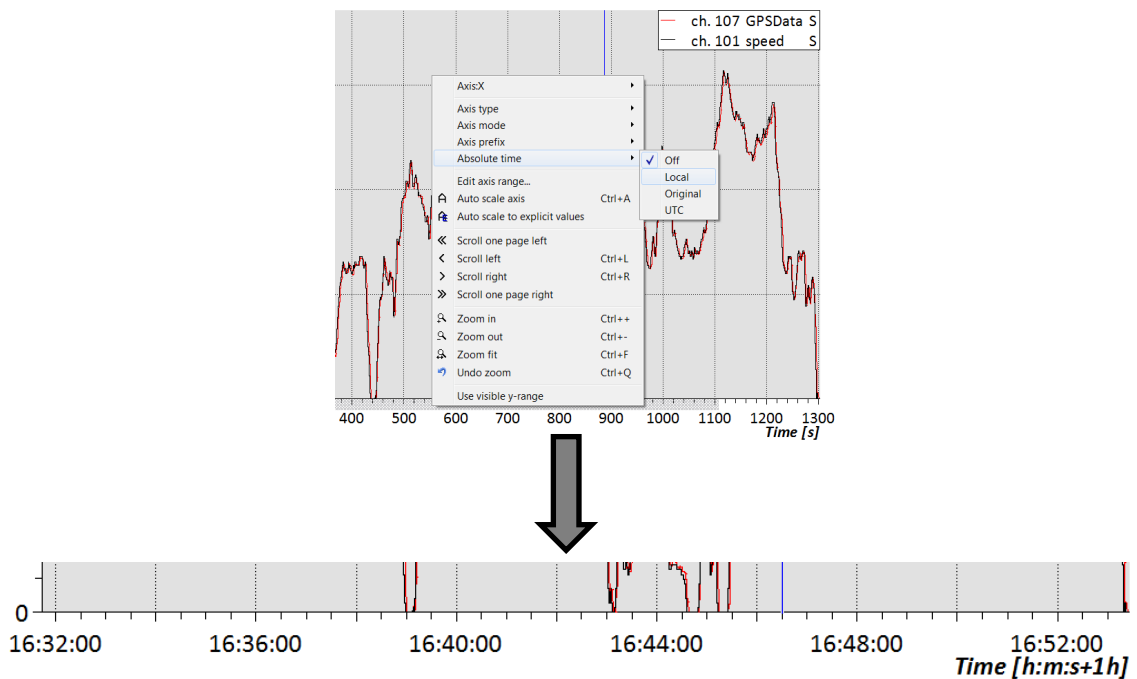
ch. 107 GPSData S
ch. 101 speed S

Axis:X
Axis type
Axis mode
Axis prefix
Absolute time
Edit axis range...
Auto scale axis Ctrl+A
Auto scale to explicit values
Scroll one page left
Scroll left Ctrl+L
Scroll right Ctrl+R
Scroll one page right
Zoom in Ctrl++
Zoom out Ctrl+-
Zoom fit Ctrl+F
Undo zoom Ctrl+Q
Use visible y-range

Off
Local
Original
UTC

400 500 600 700 800 900 1000 1100 1200 1300
Time [s]

0
16:32:00 16:36:00 16:40:00 16:44:00 16:48:00 16:52:00
Time [h:m:s+1h]